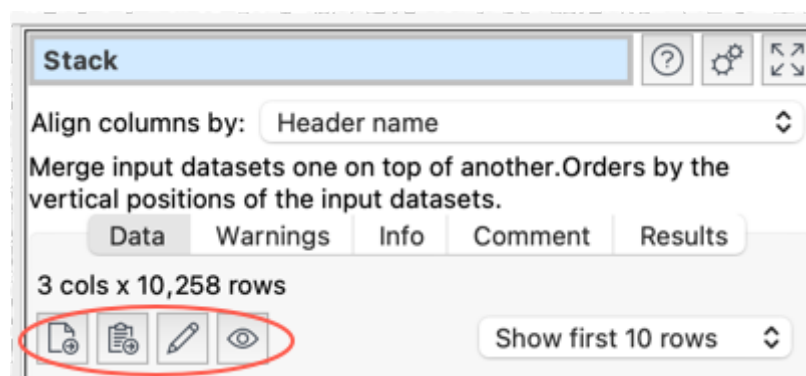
Stack

Align columns by: Header name

Merge input datasets one on top of another.Orders by the vertical positions of the input datasets.

Data | Warnings | Info | Comment | Results

3 cols x 10,258 rows

Show first 10 rows